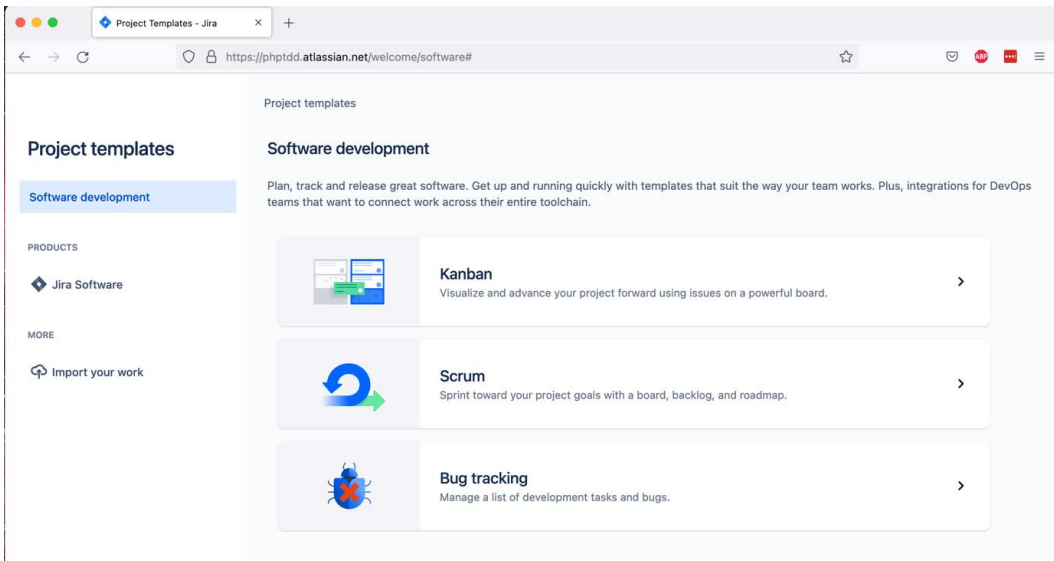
Project Templates - Jira ×
+

https://phptdd.atlassian.net/welcome/software#

Project templates

Project templates

Software development

PRODUCTS

Jira Software

MORE

Import your work

Software development

Plan, track and release great software. Get up and running quickly with templates that suit the way your team works. Plus, integrations for DevOps teams that want to connect work across their entire toolchain.

Kanban
Visualize and advance your project forward using issues on a powerful board.

Scrum
Sprint toward your project goals with a board, backlog, and roadmap.

Bug tracking
Manage a list of development tasks and bugs.